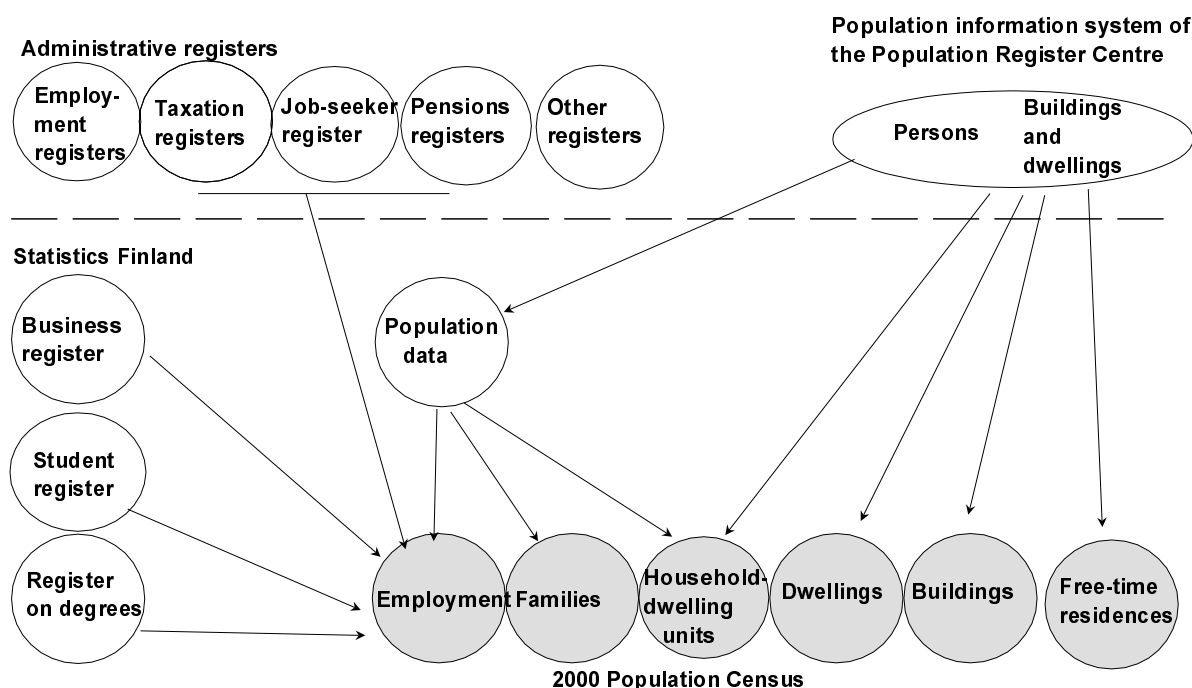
Administrative registers

Employment registers

Taxation registers

Job-seeker register

Pensions registers

Other registers

Population information system of the Population Register Centre

Persons

Buildings and dwellings

Statistics Finland

Business register

Population data

Student register

Register on degrees

Employment

Families

Household-dwelling units

Dwellings

Buildings

Free-time residences

2000 Population Census